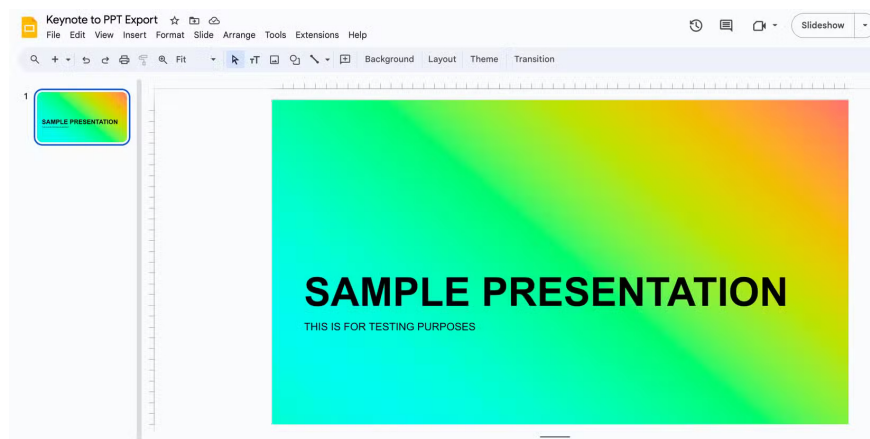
Keynote to PPT Export

File Edit View Insert Format Slide Arrange Tools Extensions Help

Slideshow

Fit

Background Layout Theme Transition

1

SAMPLE PRESENTATION

SAMPLE PRESENTATION

THIS IS FOR TESTING PURPOSES